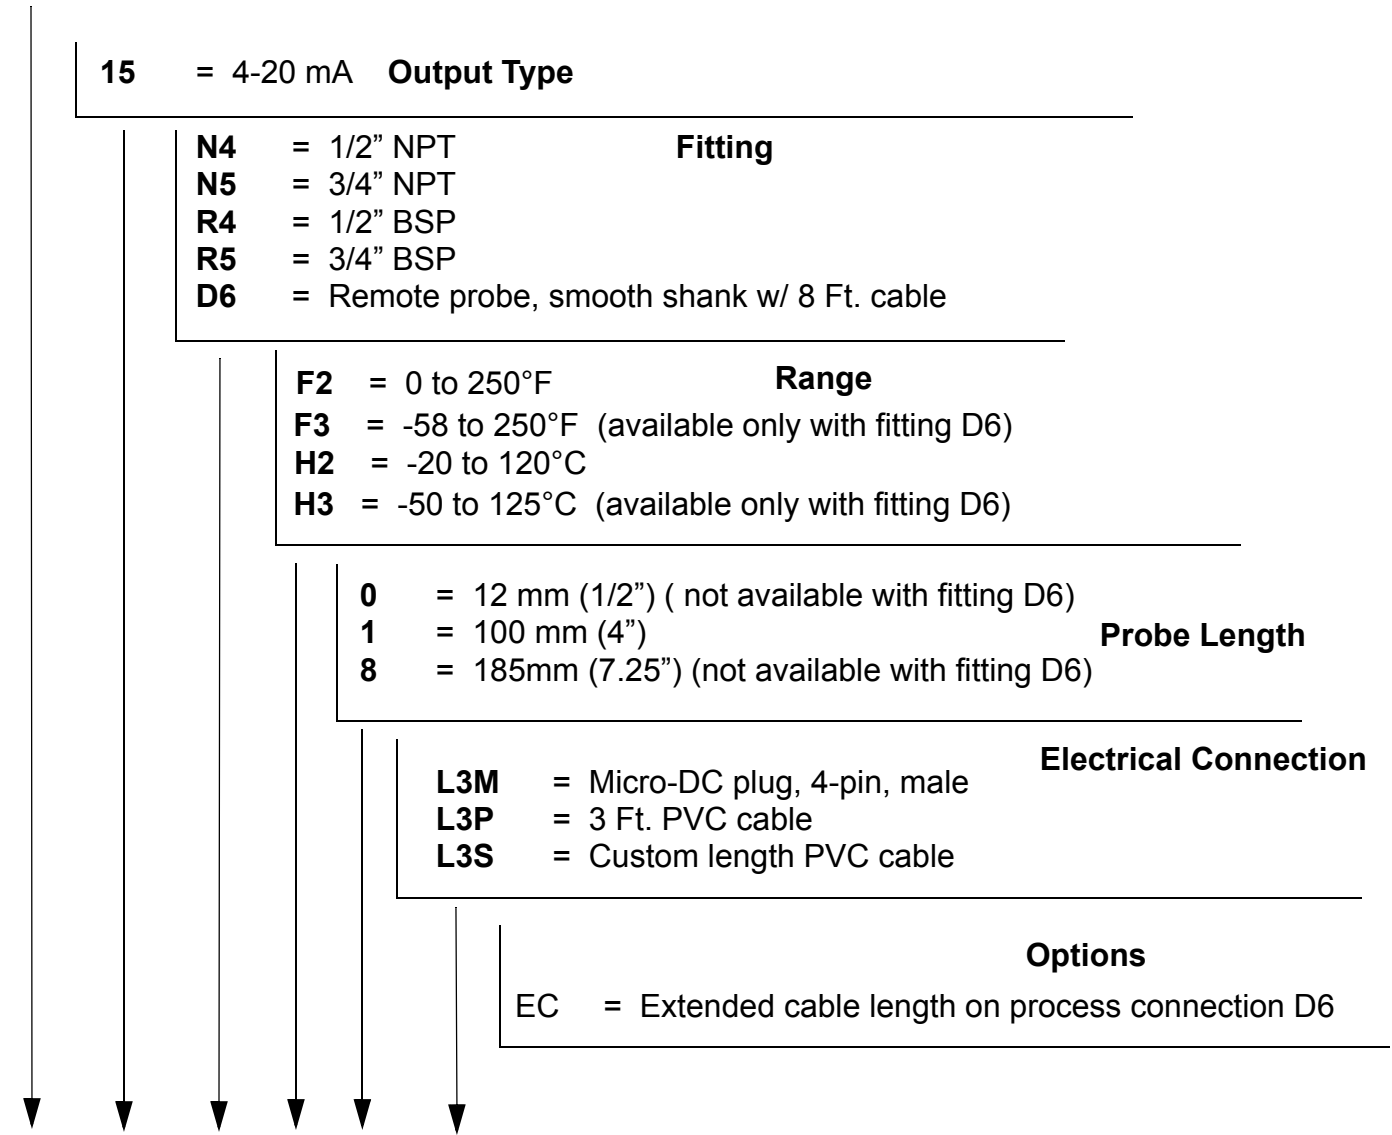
**15** = 4-20 mA **Output Type**

**Fitting**
**N4** = 1/2” NPT
**N5** = 3/4” NPT
**R4** = 1/2” BSP
**R5** = 3/4” BSP
**D6** = Remote probe, smooth shank w/ 8 Ft. cable

**Range**
**F2** = 0 to 250°F
**F3** = -58 to 250°F (available only with fitting D6)
**H2** = -20 to 120°C
**H3** = -50 to 125°C (available only with fitting D6)

**Probe Length**
**0** = 12 mm (1/2”) ( not available with fitting D6)
**1** = 100 mm (4”)
**8** = 185mm (7.25”) (not available with fitting D6)

**Electrical Connection**
**L3M** = Micro-DC plug, 4-pin, male
**L3P** = 3 Ft. PVC cable
**L3S** = Custom length PVC cable

**Options**
EC = Extended cable length on process connection D6